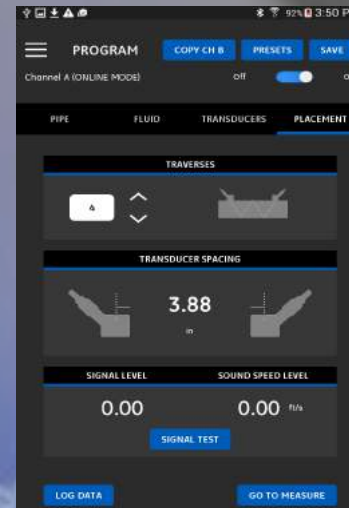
92% 3:50 P

PROGRAM COPY CH B PRESETS SAVE

Channel A (ONLINE MODE) off o

PIPE FLUID TRANSDUCERS PLACEMENT

TRAVERSES

4

TRANSDUCER SPACING

3.88

in

SIGNAL LEVEL SOUND SPEED LEVEL

0.00 0.00 ft/s

SIGNAL TEST

LOG DATA GO TO MEASURE